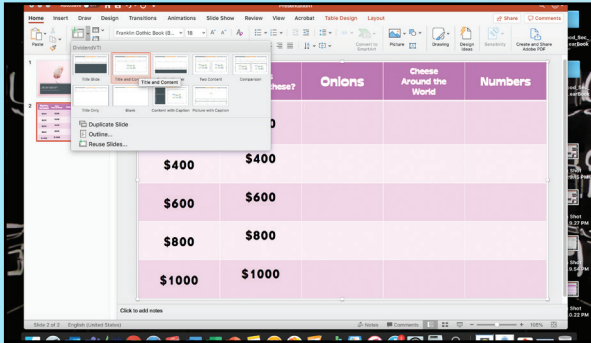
Home Insert Draw Design Transitions Animations Slide Show Review View Acrobat Table Design Layout
Share Comments
Paste
Franklin Gothic Book (B... 18
Convert to SmartArt
Picture
Drawing
Design Ideas
Sensitivity
Create and Share Adobe PDF
DividendVTI
Title Slide
Title and Content
Title and Content
Two Content
Comparison
Title Only
Blank
Content with Caption
Picture with Caption
Duplicate Slide
Outline...
Reuse Slides...
1
2

| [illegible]heese? | Onions | Cheese Around the World | Numbers |
|---|---|---|---|
| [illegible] | $200 | | |
| $400 | $400 | | |
| $600 | $600 | | |
| $800 | $800 | | |
| $1000 | $1000 | | |

Click to add notes
Slide 2 of 3 English (United States)
Notes Comments 105%
od_Sea earbook
od_Sea earbook
Shot 9.05 PM
Shot 9.27 PM
Shot 9.54 PM
Shot 0.22 PM